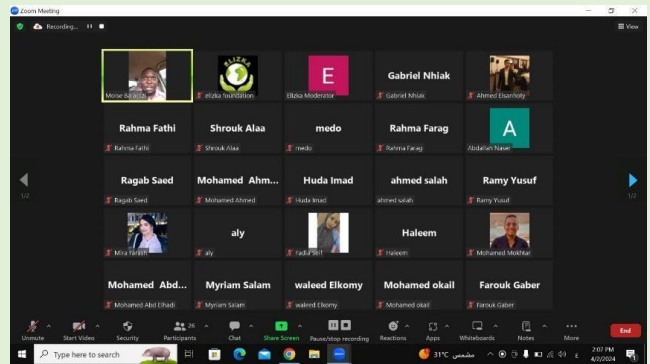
Zoom Meeting

Recording...

View

Moise Batonde
ELIZKA
elizka foundation
E
Elizka Moderator
Gabriel Nhiak
Gabriel Nhiak
Ahmed Elsanhoty

Rahma Fathi
Rahma Fathi
Shrouk Alaa
Shrouk Alaa
medo
medo
Rahma Farag
Rahma Farag
A
Abdallah Naser

1/2
Ragab Saed
Ragab Saed
Mohamed Ahm...
Mohamed Ahmed
Huda Imad
Huda Imad
ahmed salah
ahmed salah
Ramy Yusuf
Ramy Yusuf
1/2

Mira Farid
aly
aly
Fadia Seif
Haleem
Haleem
Mohamed Mokhtar

Mohamed Abd...
Mohamed Abd Elhadi
Myriam Salam
Myriam Salam
waleed Elkomy
waleed Elkomy
Mohamed okail
Mohamed okail
Farouk Gaber
Farouk Gaber

Unmute
Start Video
Security
26
Participants
Chat
Share Screen
Pause/stop recording
Reactions
Apps
Whiteboards
Notes
More
End

Type here to search
31°C مشمس
2:07 PM
4/2/2024